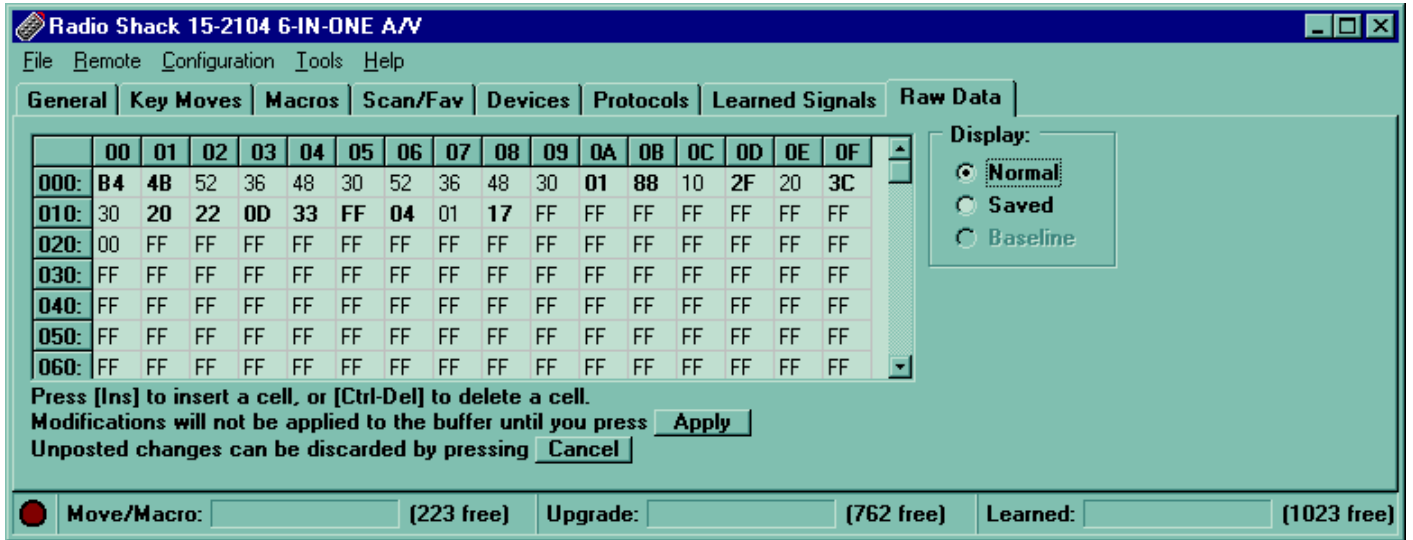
Radio Shack 15-2104 6-IN-ONE A/V

File Remote Configuration Tools Help

General | Key Moves | Macros | Scan/Fav | Devices | Protocols | Learned Signals | Raw Data

| | 00 | 01 | 02 | 03 | 04 | 05 | 06 | 07 | 08 | 09 | 0A | 0B | 0C | 0D | 0E | 0F |
|---|---|---|---|---|---|---|---|---|---|---|---|---|---|---|---|---|
| 000: | B4 | 4B | 52 | 36 | 48 | 30 | 52 | 36 | 48 | 30 | 01 | 88 | 10 | 2F | 20 | 3C |
| 010: | 30 | 20 | 22 | 0D | 33 | FF | 04 | 01 | 17 | FF | FF | FF | FF | FF | FF | FF |
| 020: | 00 | FF | FF | FF | FF | FF | FF | FF | FF | FF | FF | FF | FF | FF | FF | FF |
| 030: | FF | FF | FF | FF | FF | FF | FF | FF | FF | FF | FF | FF | FF | FF | FF | FF |
| 040: | FF | FF | FF | FF | FF | FF | FF | FF | FF | FF | FF | FF | FF | FF | FF | FF |
| 050: | FF | FF | FF | FF | FF | FF | FF | FF | FF | FF | FF | FF | FF | FF | FF | FF |
| 060: | FF | FF | FF | FF | FF | FF | FF | FF | FF | FF | FF | FF | FF | FF | FF | FF |

Display:
Normal
Saved
Baseline

Press [Ins] to insert a cell, or [Ctrl-Del] to delete a cell.
Modifications will not be applied to the buffer until you press Apply
Unposted changes can be discarded by pressing Cancel

Move/Macro: (223 free) Upgrade: (762 free) Learned: (1023 free)